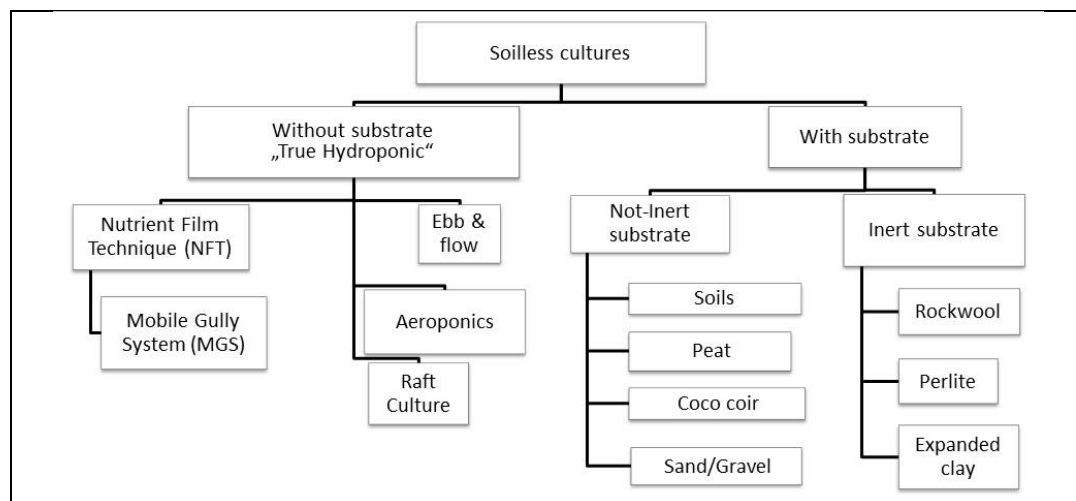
Soilless cultures

Without substrate
„True Hydroponic"

With substrate

Nutrient Film Technique (NFT)

Ebb & flow

Mobile Gully System (MGS)

Aeroponics

Raft Culture

Not-Inert substrate

Soils

Peat

Coco coir

Sand/Gravel

Inert substrate

Rockwool

Perlite

Expanded clay